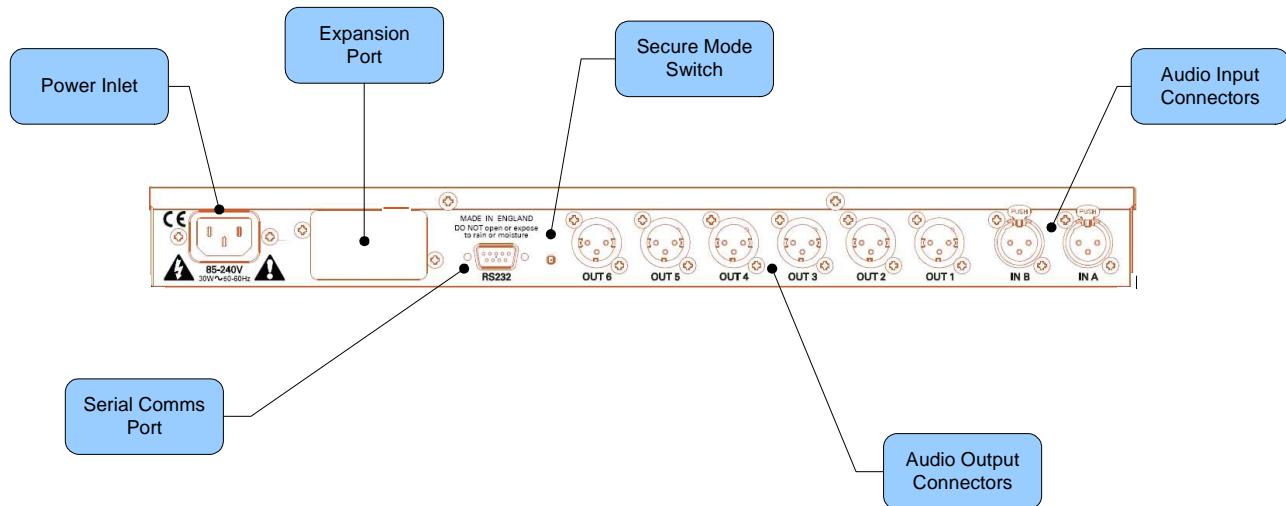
Power Inlet

Expansion Port

Secure Mode Switch

Audio Input Connectors

CE

85-240V
30W~50-60Hz

MADE IN ENGLAND
DO NOT open or expose to rain or moisture

RS232

OUT 6

OUT 5

OUT 4

OUT 3

OUT 2

OUT 1

PUSH

IN B

PUSH

IN A

Serial Comms Port

Audio Output Connectors